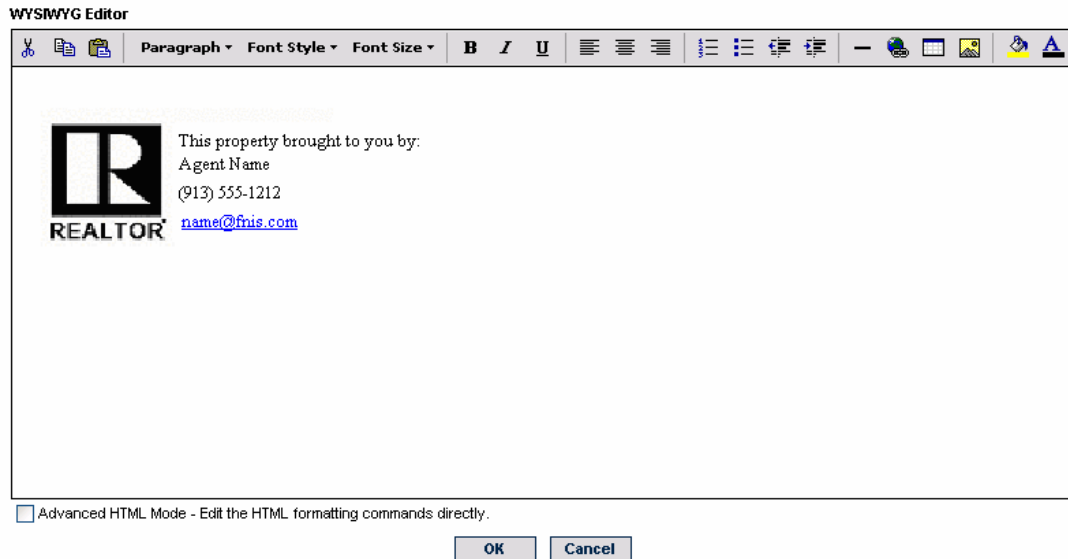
WYSIWYG Editor

Paragraph ▾ Font Style ▾ Font Size ▾ B I U

REALTOR®

This property brought to you by:
Agent Name
(913) 555-1212
name@fnis.com

Advanced HTML Mode - Edit the HTML formatting commands directly.

OK Cancel